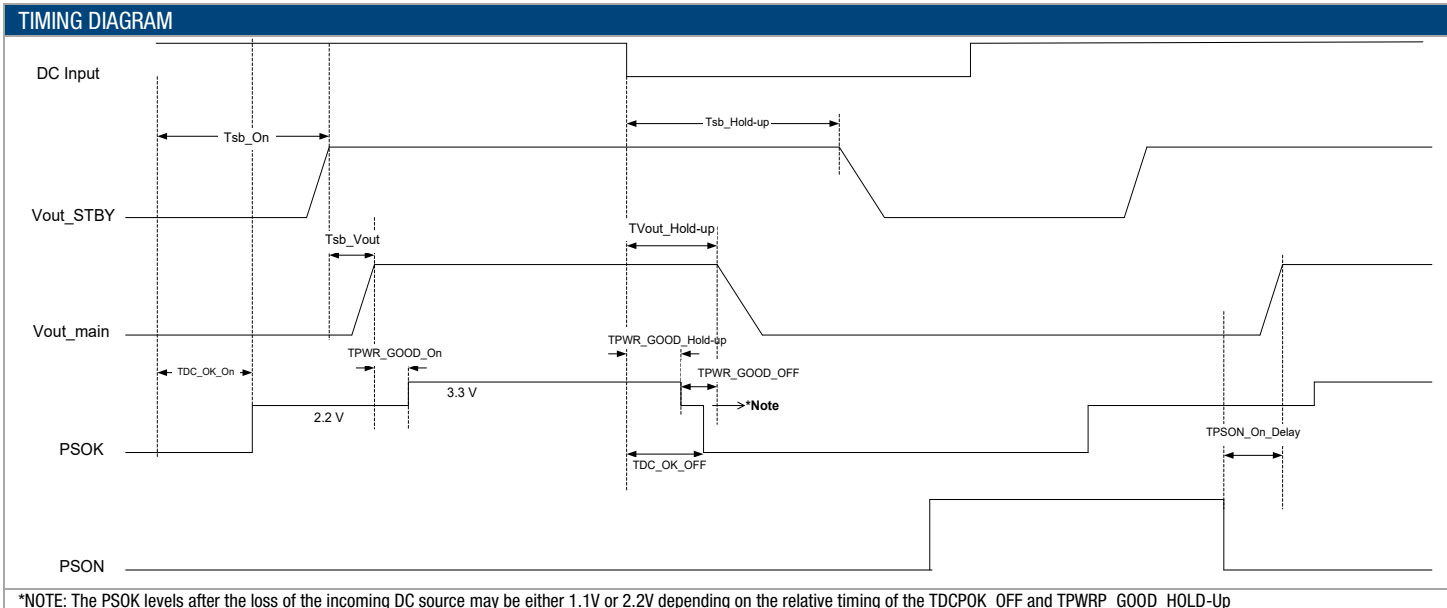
TIMING DIAGRAM

DC Input

Tsb_On

Tsb_Hold-up

Vout_STBY

Tsb_Vout

TVout_Hold-up

Vout_main

TDC_OK_On

TPWR_GOOD_On

TPWR_GOOD_Hold-up

TPWR_GOOD_OFF

3.3 V

2.2 V

*Note

TPSON_On_Delay

PSOK

TDC_OK_OFF

PSON

*NOTE: The PSOK levels after the loss of the incoming DC source may be either 1.1V or 2.2V depending on the relative timing of the TDCPOK_OFF and TPWRP_GOOD_HOLD-Up